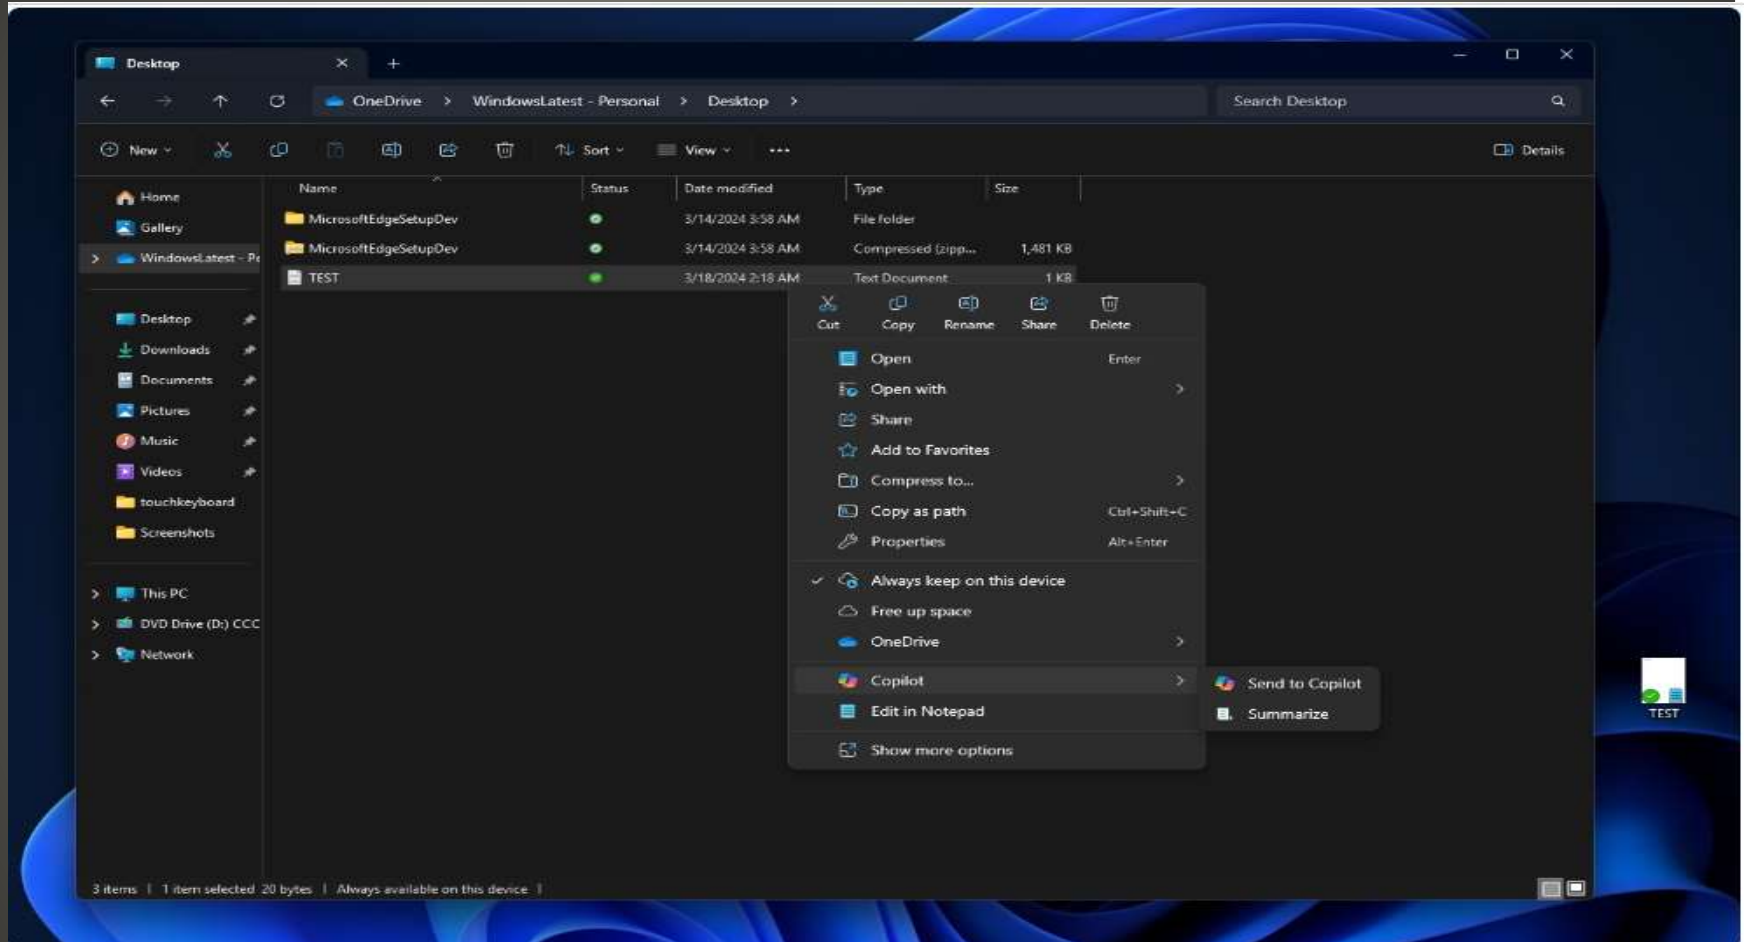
Desktop

OneDrive > WindowsLatest - Personal > Desktop >

Search Desktop

New Sort View ••• Details

Home
Gallery
WindowsLatest - Pe

Desktop
Downloads
Documents
Pictures
Music
Videos
touchkeyboard
Screenshots

This PC
DVD Drive (D:) CCC
Network

| Name | Status | Date modified | Type | Size |
|---|---|---|---|---|
| MicrosoftEdgeSetupDev | | 3/14/2024 3:58 AM | File folder | |
| MicrosoftEdgeSetupDev | | 3/14/2024 3:58 AM | Compressed (zipp... | 1,481 KB |
| TEST | | 3/18/2024 2:18 AM | Text Document | 1 KB |

Cut Copy Rename Share Delete
Open Enter
Open with
Share
Add to Favorites
Compress to...
Copy as path Ctrl+Shift+C
Properties Alt+Enter
Always keep on this device
Free up space
OneDrive
Copilot
Edit in Notepad
Show more options

Send to Copilot
Summarize

TEST

3 items | 1 item selected 20 bytes | Always available on this device |